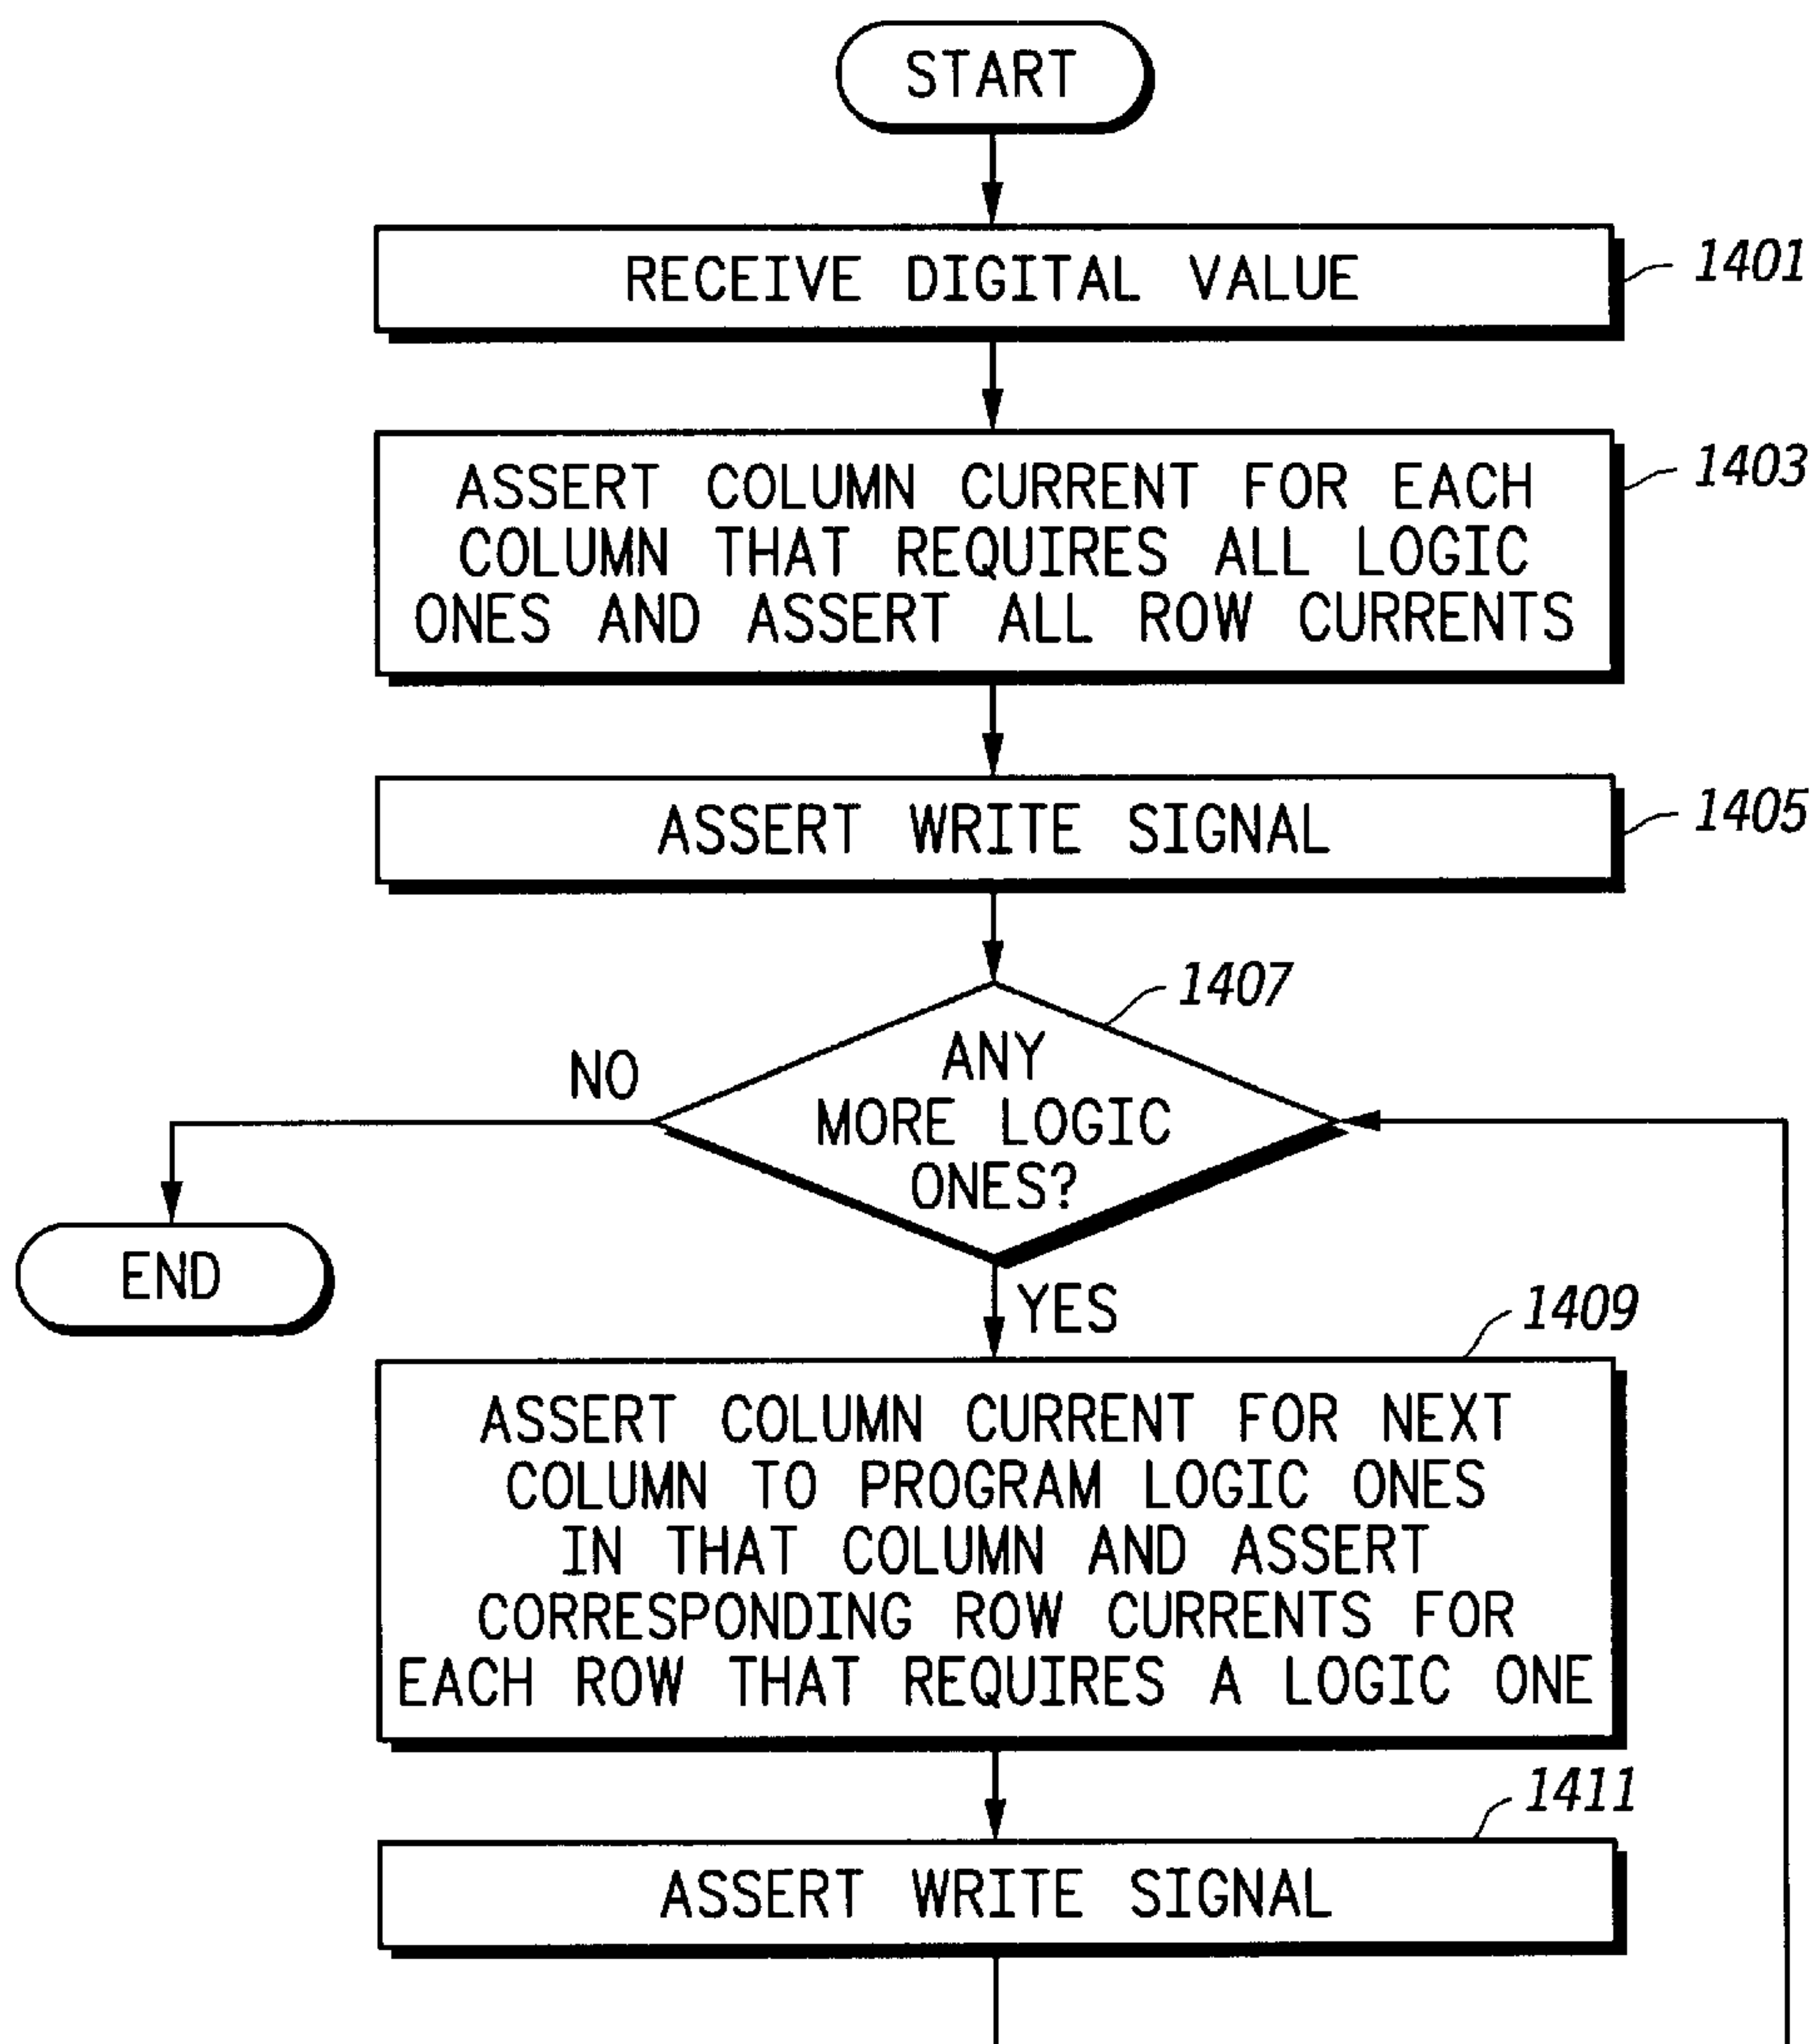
START

RECEIVE DIGITAL VALUE

1401

ASSERT COLUMN CURRENT FOR EACH COLUMN THAT REQUIRES ALL LOGIC ONES AND ASSERT ALL ROW CURRENTS

1403

ASSERT WRITE SIGNAL

1405

1407

NO

ANY MORE LOGIC ONES?

END

YES

1409

ASSERT COLUMN CURRENT FOR NEXT COLUMN TO PROGRAM LOGIC ONES IN THAT COLUMN AND ASSERT CORRESPONDING ROW CURRENTS FOR EACH ROW THAT REQUIRES A LOGIC ONE

1411

ASSERT WRITE SIGNAL